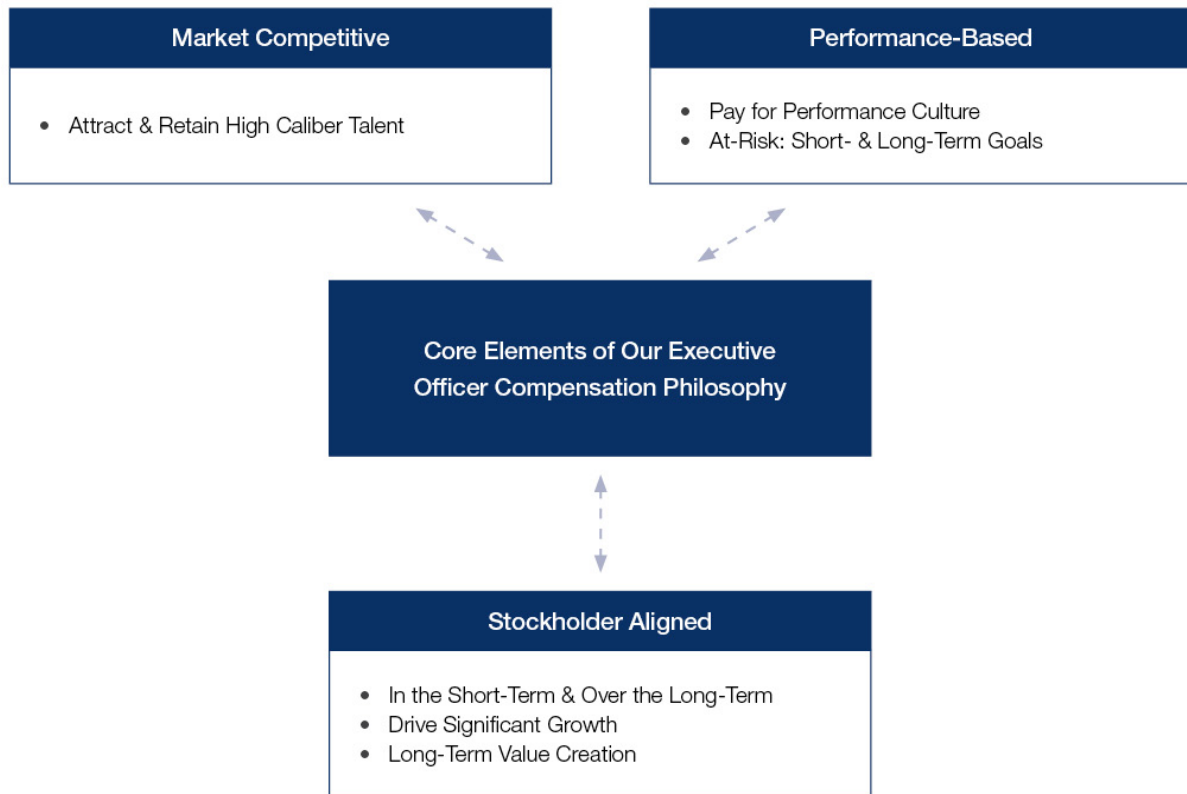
Market Competitive

• Attract & Retain High Caliber Talent

Performance-Based

• Pay for Performance Culture
• At-Risk: Short- & Long-Term Goals

Core Elements of Our Executive Officer Compensation Philosophy

Stockholder Aligned

• In the Short-Term & Over the Long-Term
• Drive Significant Growth
• Long-Term Value Creation